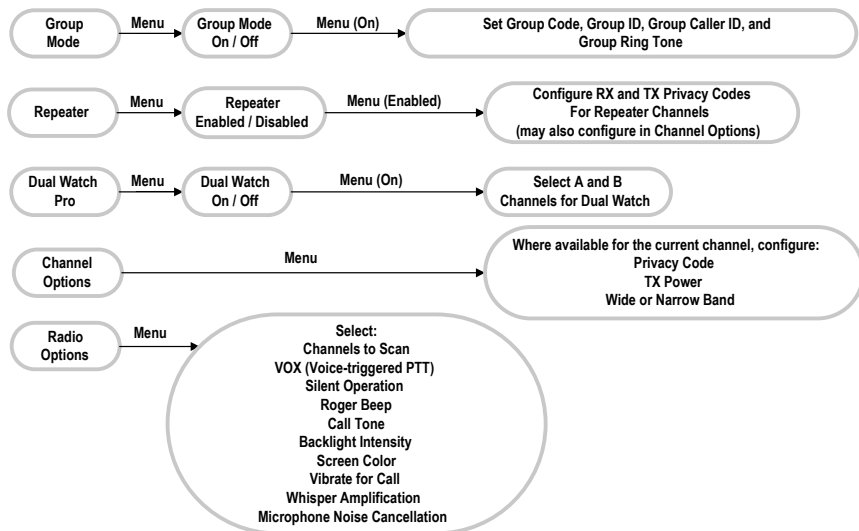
Group Mode

Menu

Group Mode On / Off

Menu (On)

Set Group Code, Group ID, Group Caller ID, and Group Ring Tone

Repeater

Menu

Repeater Enabled / Disabled

Menu (Enabled)

Configure RX and TX Privacy Codes For Repeater Channels (may also configure in Channel Options)

Dual Watch Pro

Menu

Dual Watch On / Off

Menu (On)

Select A and B Channels for Dual Watch

Channel Options

Menu

Where available for the current channel, configure:
Privacy Code
TX Power
Wide or Narrow Band

Radio Options

Menu

Select:
Channels to Scan
VOX (Voice-triggered PTT)
Silent Operation
Roger Beep
Call Tone
Backlight Intensity
Screen Color
Vibrate for Call
Whisper Amplification
Microphone Noise Cancellation